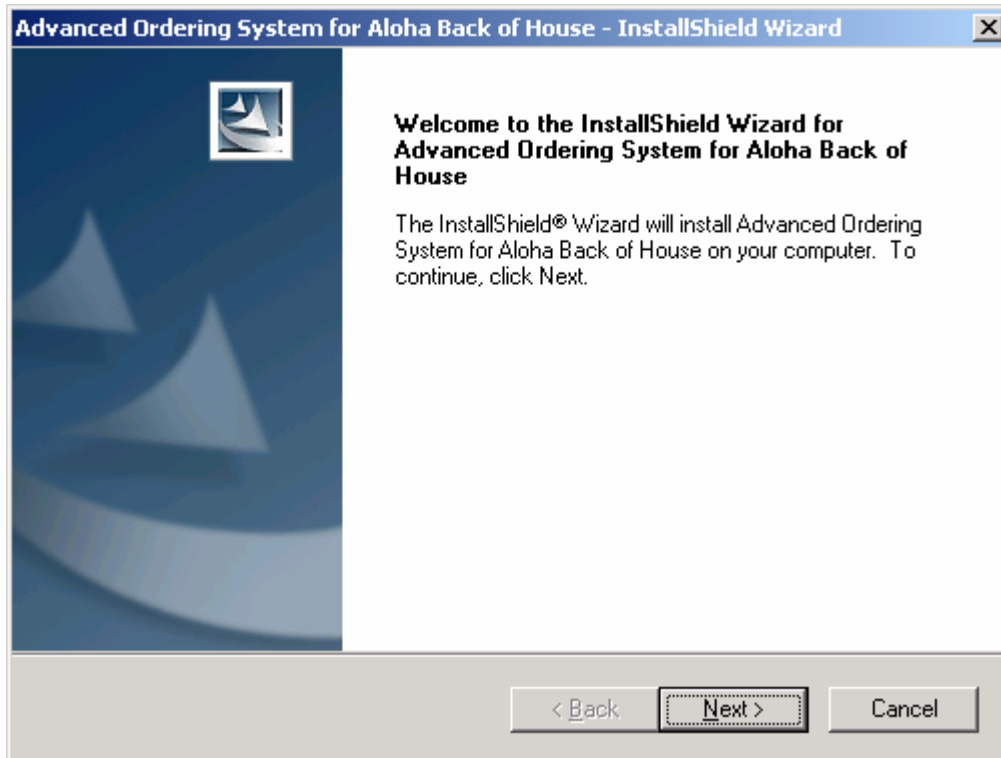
Advanced Ordering System for Aloha Back of House - InstallShield Wizard

Welcome to the InstallShield Wizard for Advanced Ordering System for Aloha Back of House

The InstallShield® Wizard will install Advanced Ordering System for Aloha Back of House on your computer. To continue, click Next.

< Back
Next >
Cancel